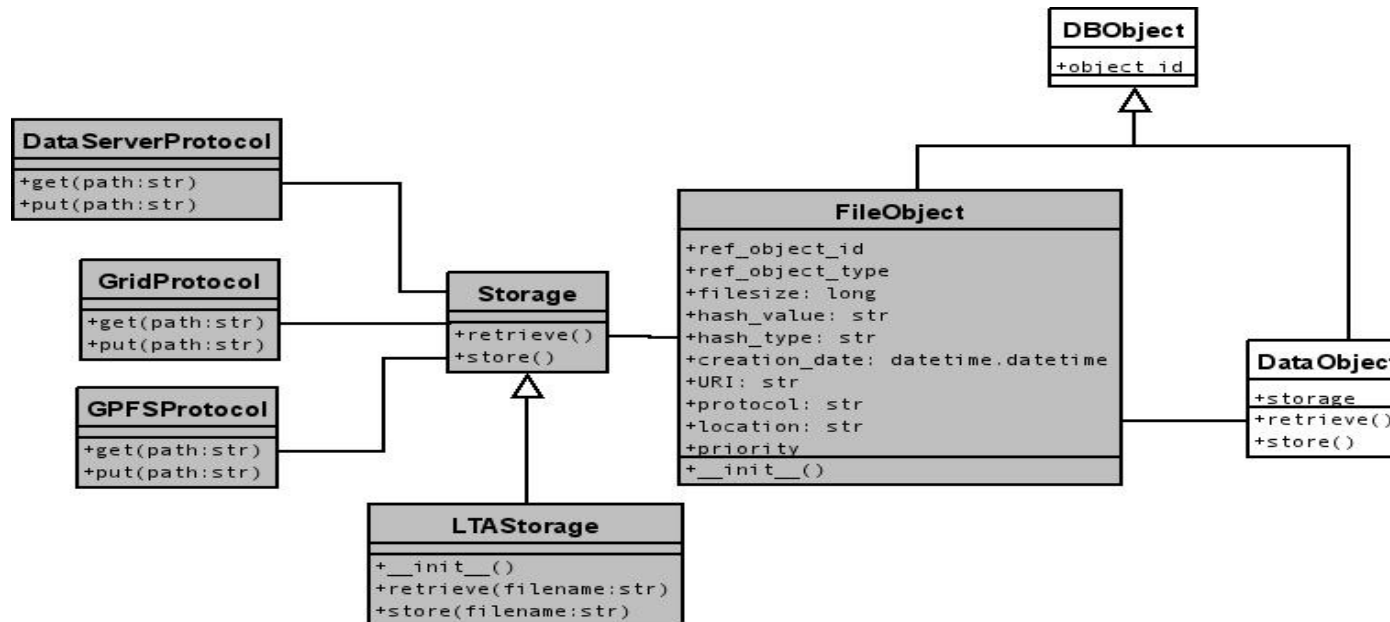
DBObject
+object_id

DataServerProtocol
+get(path:str)
+put(path:str)

GridProtocol
+get(path:str)
+put(path:str)

GPFSProtocol
+get(path:str)
+put(path:str)

Storage
+retrieve()
+store()

LTAStorage
+__init__()
+retrieve(filename:str)
+store(filename:str)

FileObject
+ref_object_id
+ref_object_type
+filesize: long
+hash_value: str
+hash_type: str
+creation_date: datetime.datetime
+URI: str
+protocol: str
+location: str
+priority
+__init__()

DataObject
+storage
+retrieve()
+store()